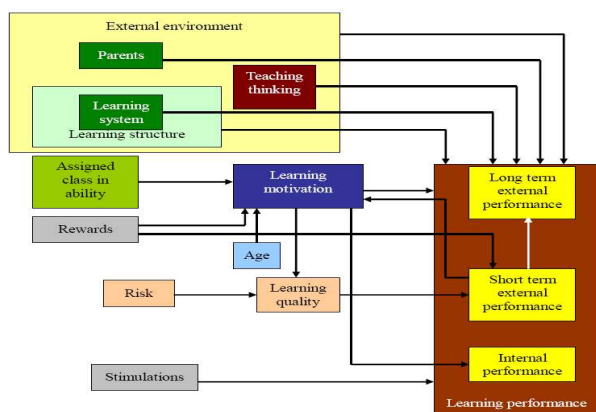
External environment

Parents

Teaching thinking

Learning system

Learning structure

Assigned class in ability

Learning motivation

Long term external performance

Rewards

Age

Risk

Learning quality

Short term external performance

Internal performance

Stimulations

Learning performance